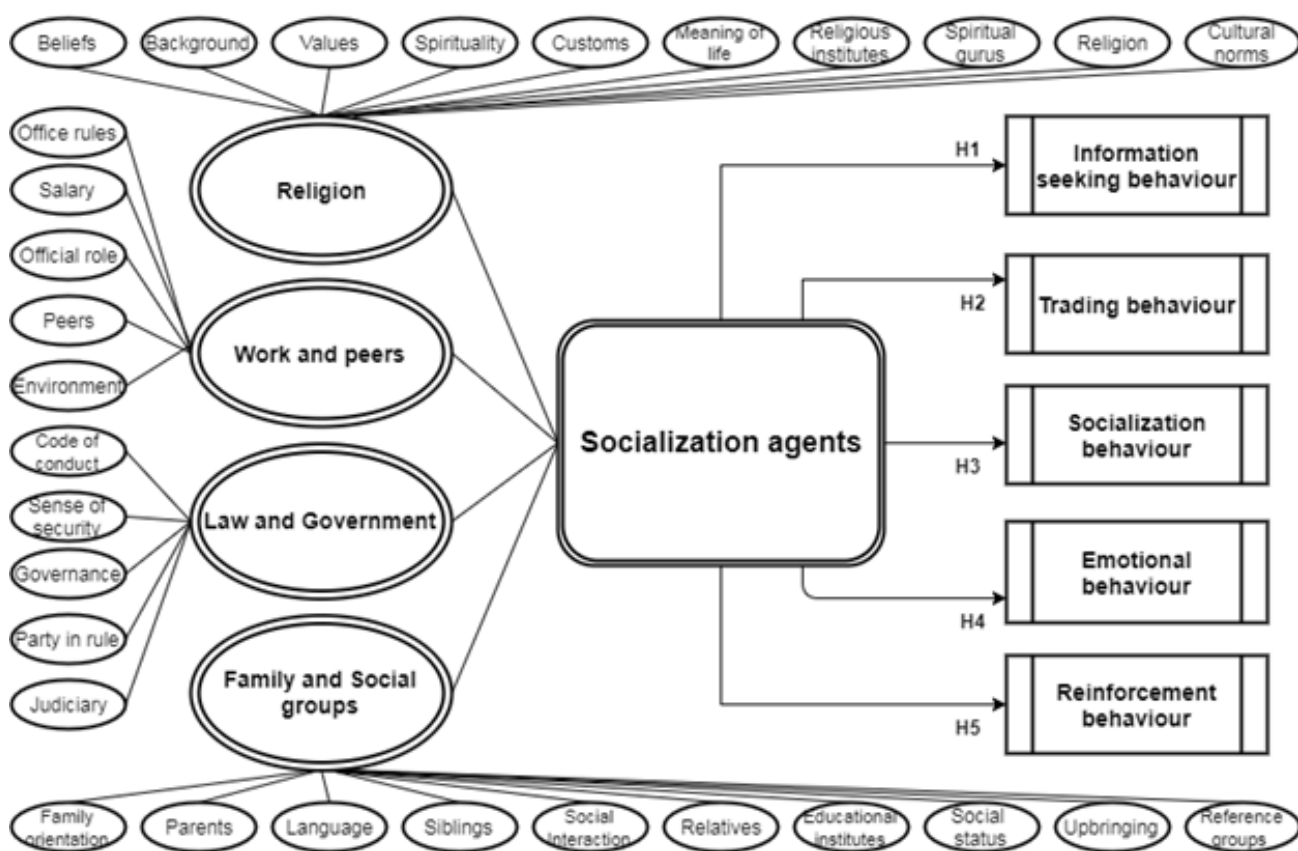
Beliefs
Background
Values
Spirituality
Customs
Meaning of life
Religious institutes
Spiritual gurus
Religion
Cultural norms

Office rules
Salary
Official role
Peers
Environment

Code of conduct
Sense of security
Governance
Party in rule
Judiciary

Religion
Work and peers
Law and Government
Family and Social groups

Socialization agents

H1
Information seeking behaviour
H2
Trading behaviour
H3
Socialization behaviour
H4
Emotional behaviour
H5
Reinforcement behaviour

Family orientation
Parents
Language
Siblings
Social Interaction
Relatives
Educational institutes
Social status
Upbringing
Reference groups